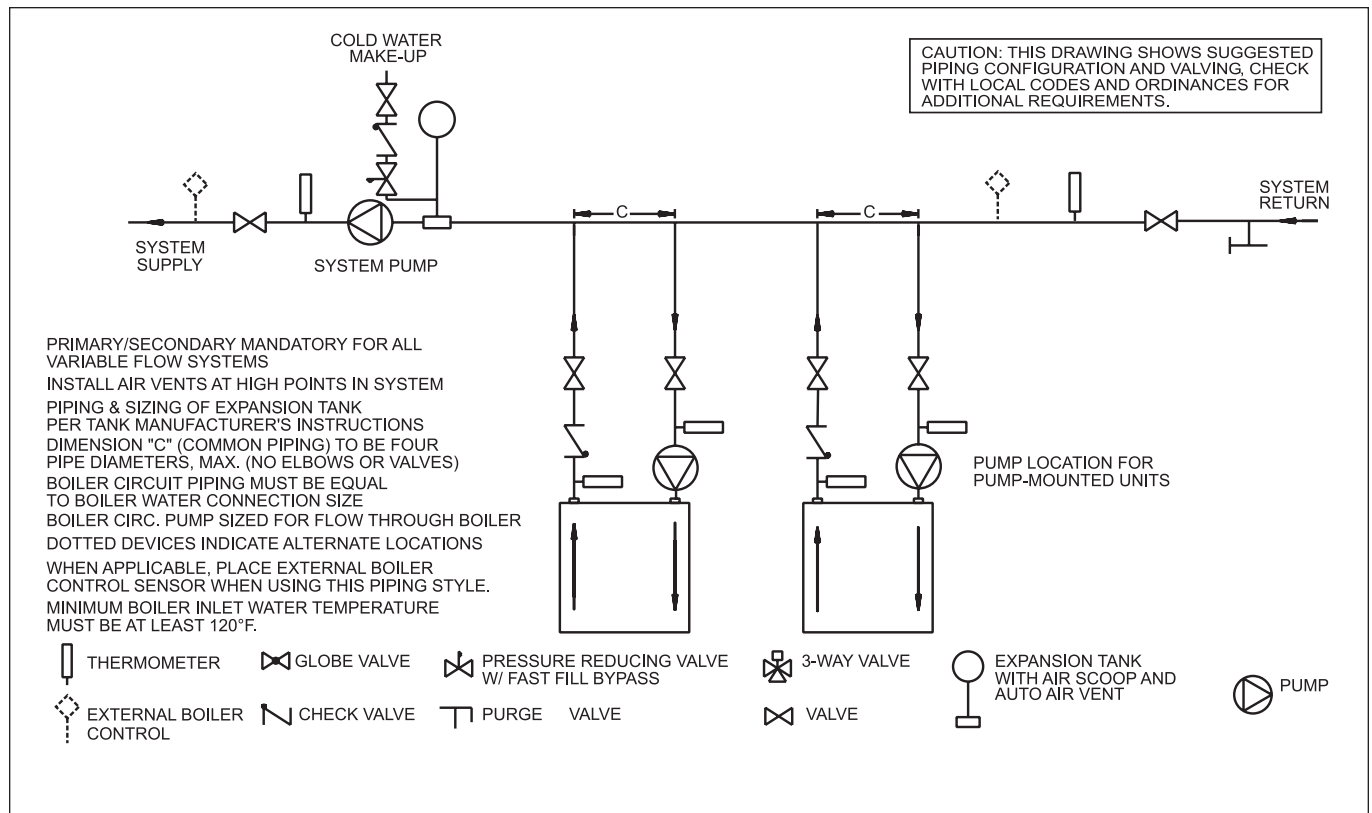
COLD WATER MAKE-UP

CAUTION: THIS DRAWING SHOWS SUGGESTED PIPING CONFIGURATION AND VALVING, CHECK WITH LOCAL CODES AND ORDINANCES FOR ADDITIONAL REQUIREMENTS.

C

C

SYSTEM RETURN

SYSTEM SUPPLY

SYSTEM PUMP

PRIMARY/SECONDARY MANDATORY FOR ALL VARIABLE FLOW SYSTEMS

INSTALL AIR VENTS AT HIGH POINTS IN SYSTEM

PIPING & SIZING OF EXPANSION TANK PER TANK MANUFACTURER'S INSTRUCTIONS

DIMENSION "C" (COMMON PIPING) TO BE FOUR PIPE DIAMETERS, MAX. (NO ELBOWS OR VALVES)

BOILER CIRCUIT PIPING MUST BE EQUAL TO BOILER WATER CONNECTION SIZE

BOILER CIRC. PUMP SIZED FOR FLOW THROUGH BOILER

DOTTED DEVICES INDICATE ALTERNATE LOCATIONS

WHEN APPLICABLE, PLACE EXTERNAL BOILER CONTROL SENSOR WHEN USING THIS PIPING STYLE.

MINIMUM BOILER INLET WATER TEMPERATURE MUST BE AT LEAST 120°F.

PUMP LOCATION FOR PUMP-MOUNTED UNITS

THERMOMETER

GLOBE VALVE

PRESSURE REDUCING VALVE W/ FAST FILL BYPASS

3-WAY VALVE

EXPANSION TANK WITH AIR SCOOP AND AUTO AIR VENT

PUMP

EXTERNAL BOILER CONTROL

CHECK VALVE

PURGE VALVE

VALVE